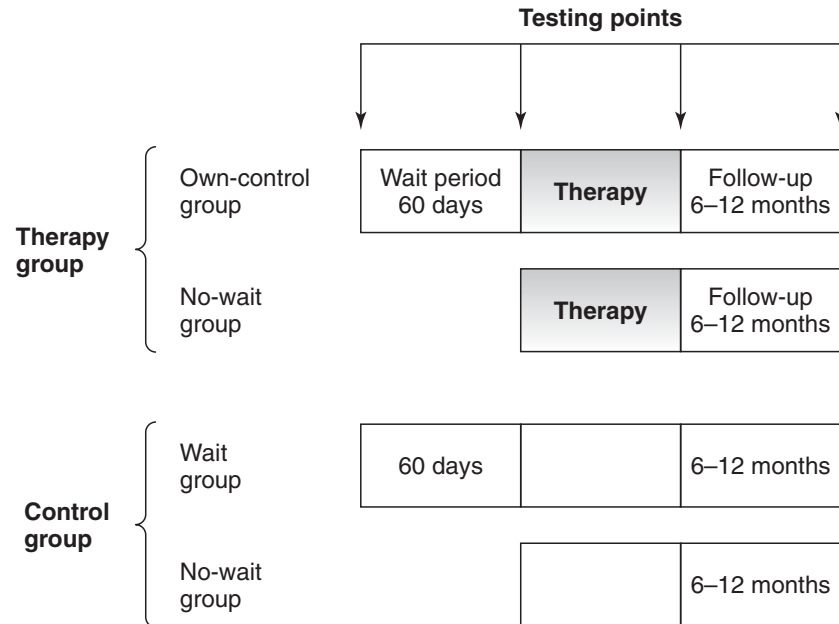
Testing points

Therapy group

Own-control group

Wait period 60 days

Therapy

Follow-up 6–12 months

No-wait group

Therapy

Follow-up 6–12 months

Control group

Wait group

60 days

6–12 months

No-wait group

6–12 months